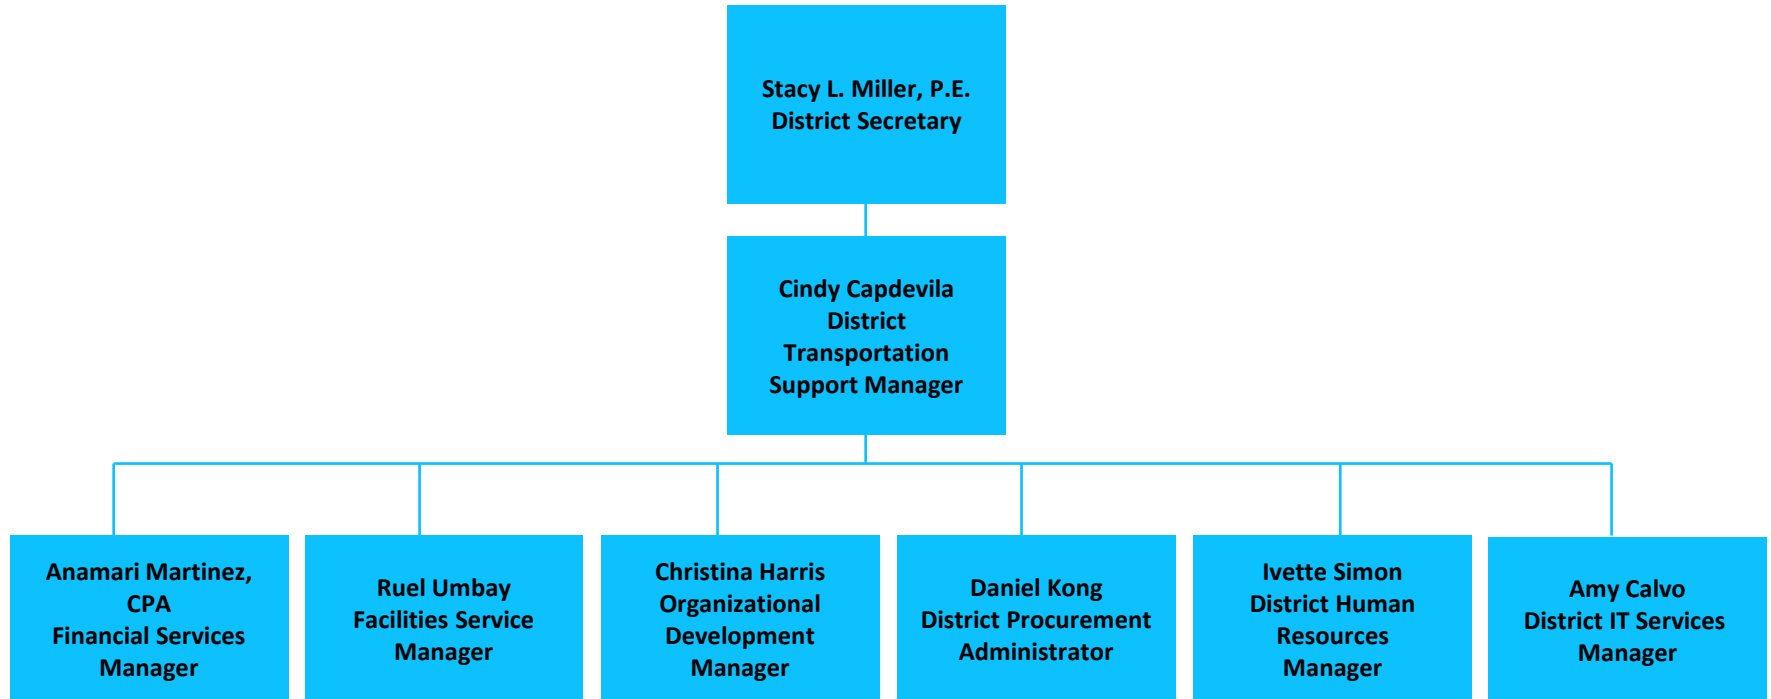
Stacy L. Miller, P.E.
District Secretary

Cindy Capdevila
District
Transportation
Support Manager

Anamari Martinez,
CPA
Financial Services
Manager

Ruel Umbay
Facilities Service
Manager

Christina Harris
Organizational
Development
Manager

Daniel Kong
District Procurement
Administrator

Ivette Simon
District Human
Resources
Manager

Amy Calvo
District IT Services
Manager